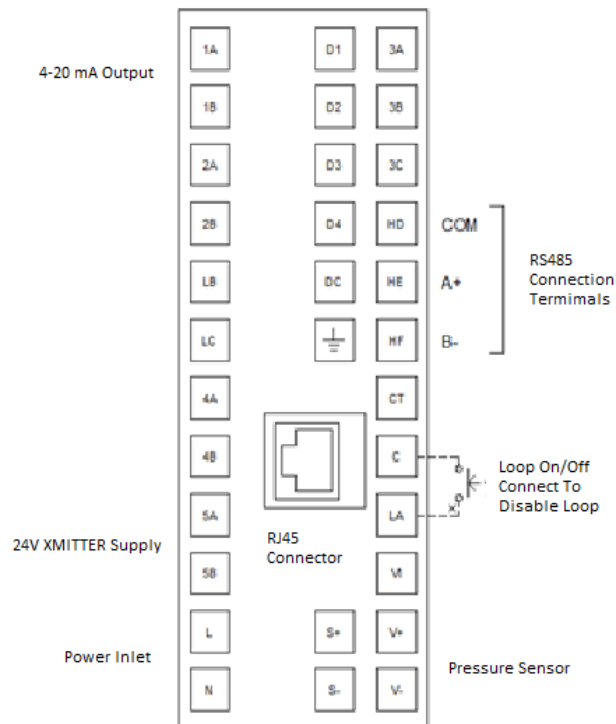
4-20 mA Output

1A D1 3A
1B D2 3B
2A D3 3C
2B D4 HD COM
LB DC HE A+
LC HF B-

RS485 Connection Termimals

4A CT
4B C
5A LA

Loop On/Off Connect To Disable Loop

RJ45 Connector

24V XMITTER Supply

5B VI

L S+ V+
N S- V-

Power Inlet

Pressure Sensor